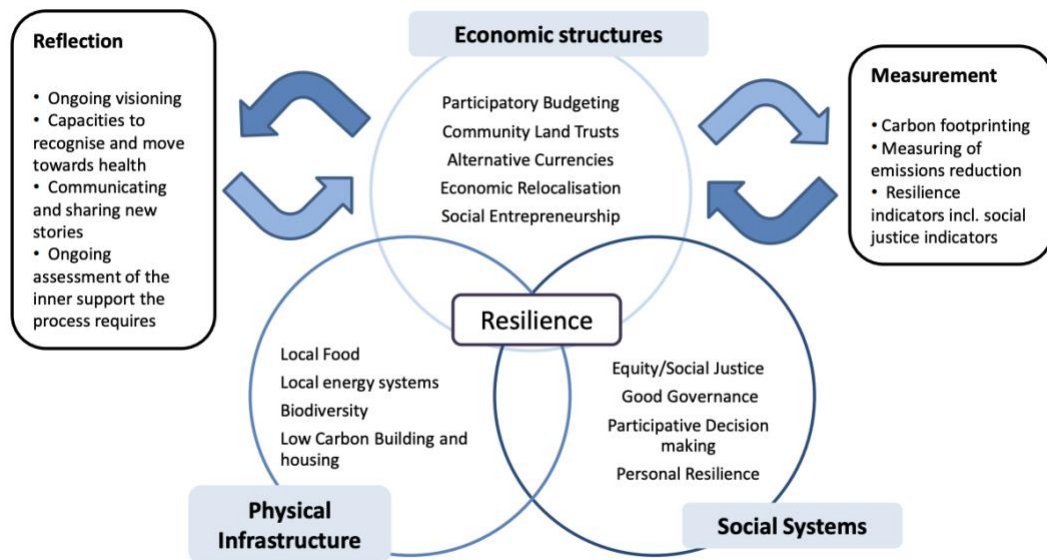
Reflection

• Ongoing visioning
• Capacities to recognise and move towards health
• Communicating and sharing new stories
• Ongoing assessment of the inner support the process requires

Economic structures

Participatory Budgeting
Community Land Trusts
Alternative Currencies
Economic Relocalisation
Social Entrepreneurship

Measurement

• Carbon footprinting
• Measuring of emissions reduction
• Resilience indicators incl. social justice indicators

Resilience

Local Food
Local energy systems
Biodiversity
Low Carbon Building and housing

Equity/Social Justice
Good Governance
Participative Decision making
Personal Resilience

Physical Infrastructure

Social Systems